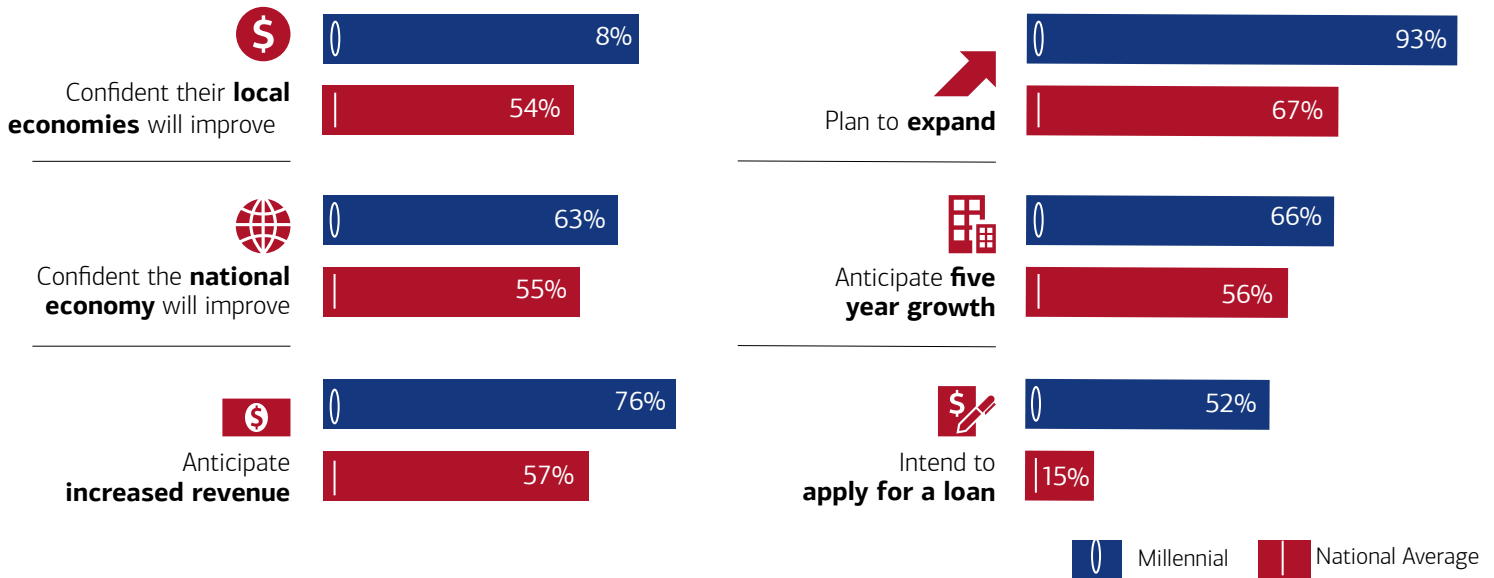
Confident their **local economies** will improve

8%

54%

Confident the **national economy** will improve

63%

55%

Anticipate **increased revenue**

76%

57%

Plan to **expand**

93%

67%

Anticipate **five year growth**

66%

56%

Intend to **apply for a loan**

52%

15%

Millennial

National Average